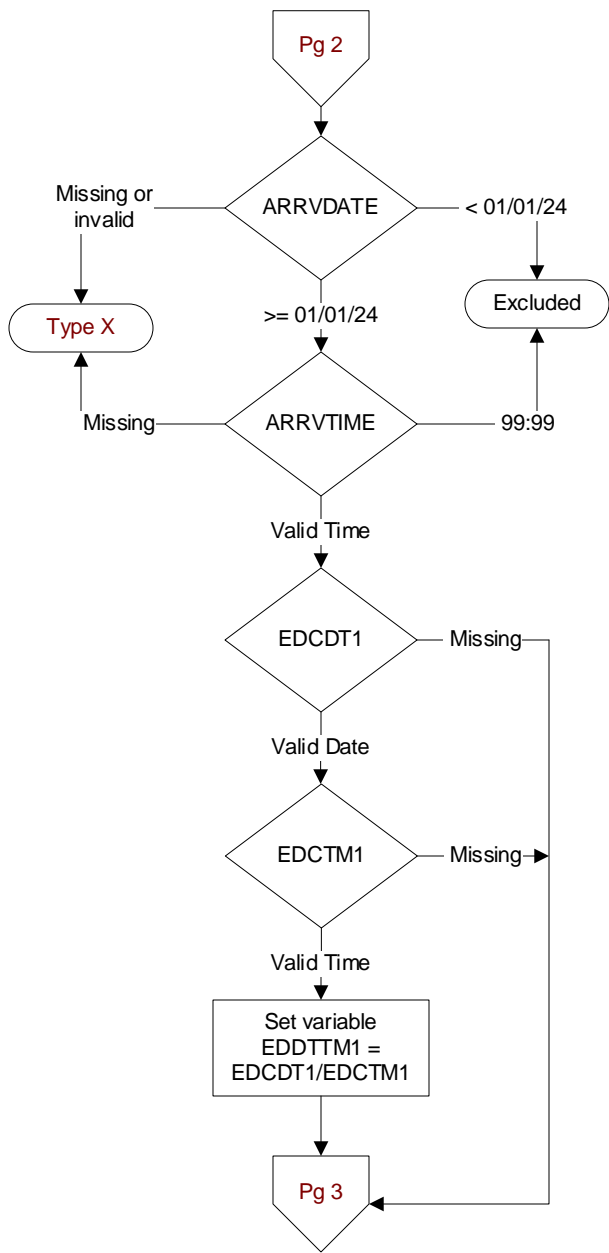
Pg 2

Missing or invalid

ARRVDATE

< 01/01/24

Type X

>= 01/01/24

Excluded

Missing

ARRVTIME

99:99

Valid Time

EDCDT1

Missing

Valid Date

EDCTM1

Missing

Valid Time

Set variable EDDTTM1 = EDCDT1/EDCTM1

Pg 3